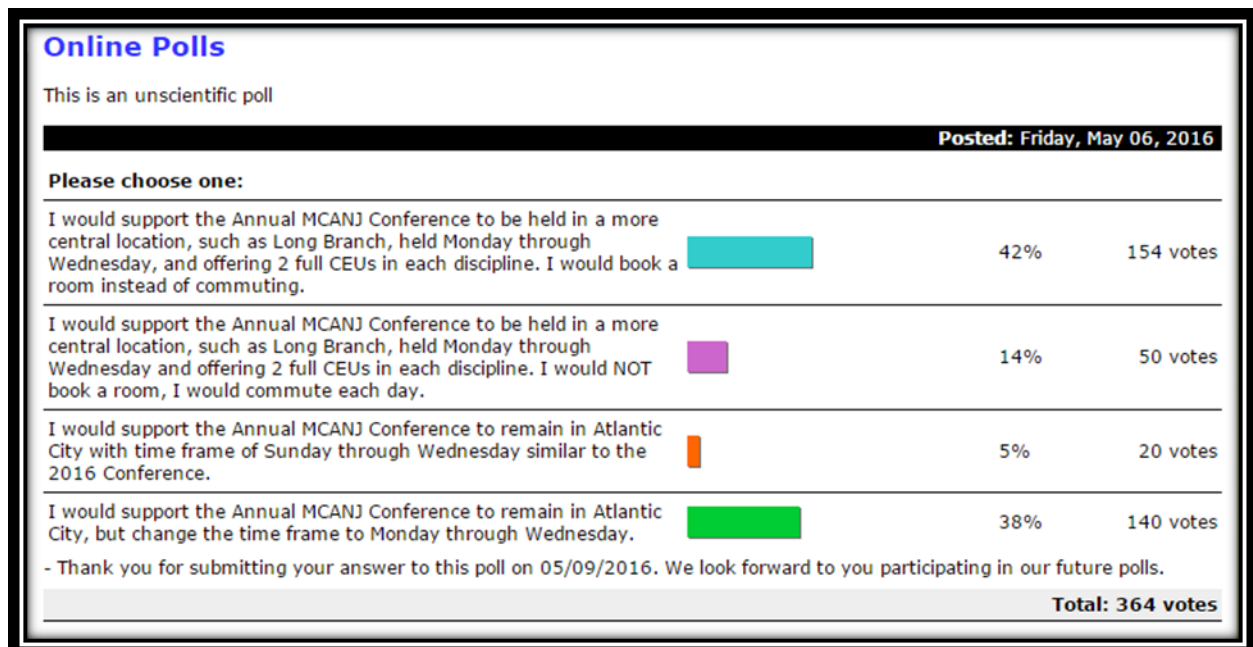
Online Polls

This is an unscientific poll

Posted: Friday, May 06, 2016

Please choose one:

| | | |
|---|---|---|
| I would support the Annual MCANJ Conference to be held in a more central location, such as Long Branch, held Monday through Wednesday, and offering 2 full CEUs in each discipline. I would book a room instead of commuting. | 42% | 154 votes |
| I would support the Annual MCANJ Conference to be held in a more central location, such as Long Branch, held Monday through Wednesday and offering 2 full CEUs in each discipline. I would NOT book a room, I would commute each day. | 14% | 50 votes |
| I would support the Annual MCANJ Conference to remain in Atlantic City with time frame of Sunday through Wednesday similar to the 2016 Conference. | 5% | 20 votes |
| I would support the Annual MCANJ Conference to remain in Atlantic City, but change the time frame to Monday through Wednesday. | 38% | 140 votes |

- Thank you for submitting your answer to this poll on 05/09/2016. We look forward to you participating in our future polls.

Total: 364 votes